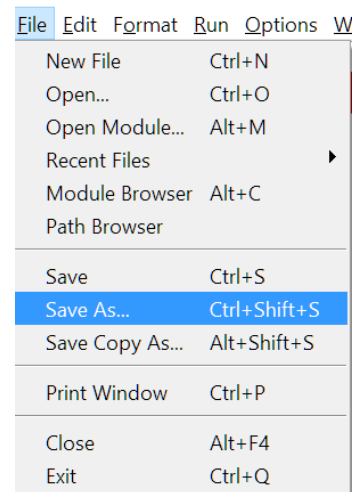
File Edit Format Run Options W

New File Ctrl+N
Open... Ctrl+O
Open Module... Alt+M
Recent Files
Module Browser Alt+C
Path Browser

Save Ctrl+S
Save As... Ctrl+Shift+S
Save Copy As... Alt+Shift+S

Print Window Ctrl+P

Close Alt+F4
Exit Ctrl+Q